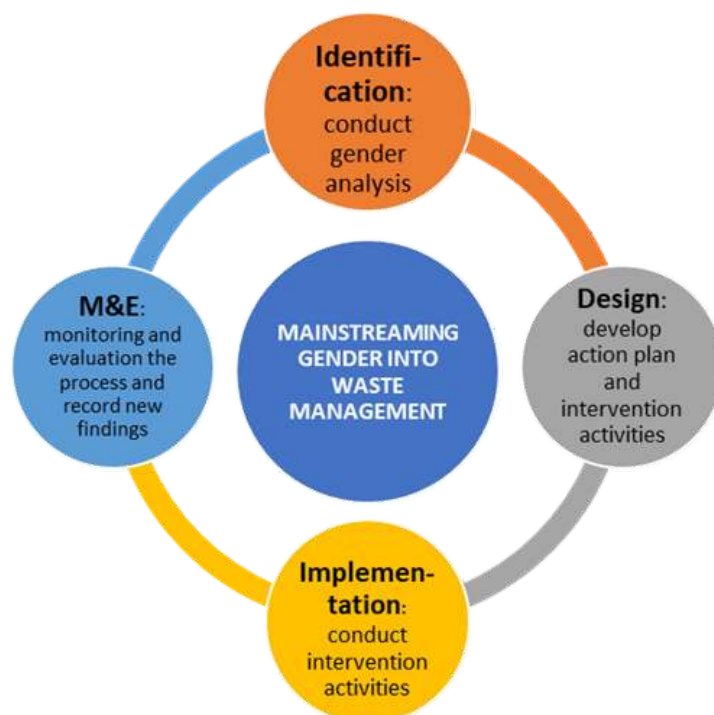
Identification: conduct gender analysis

M&E: monitoring and evaluation the process and record new findings

MAINSTREAMING GENDER INTO WASTE MANAGEMENT

Design: develop action plan and intervention activities

Implementation: conduct intervention activities